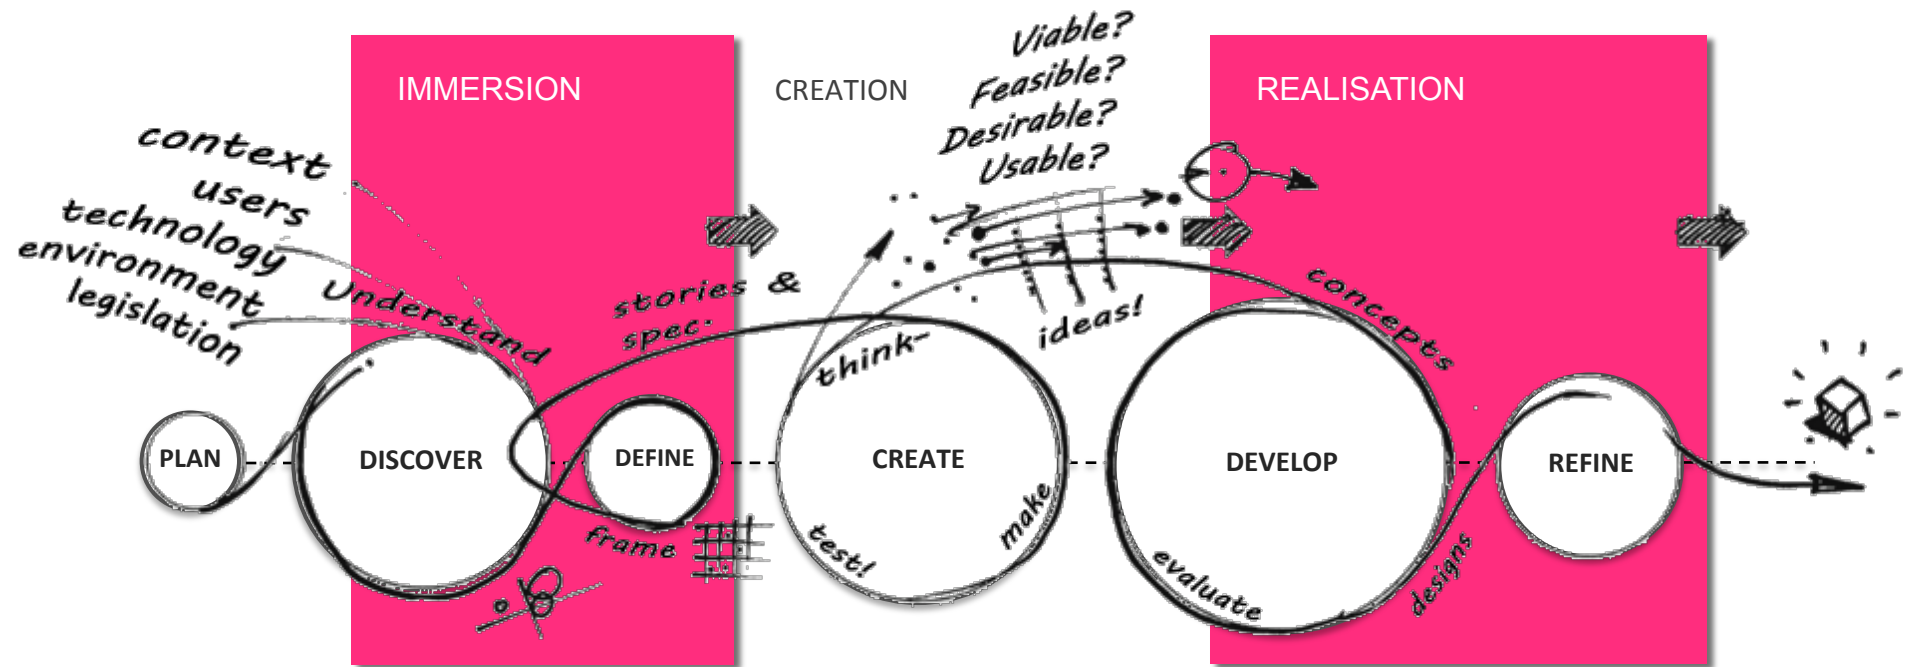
IMMERSION

CREATION

Viable?
Feasible?
Desirable?
Usable?

REALISATION

context
users
technology
environment
legislation

Understand

stories & spec.

think-

ideas!

concepts

PLAN

DISCOVER

DEFINE

CREATE

DEVELOP

REFINE

frame

test!

make

evaluate

designs